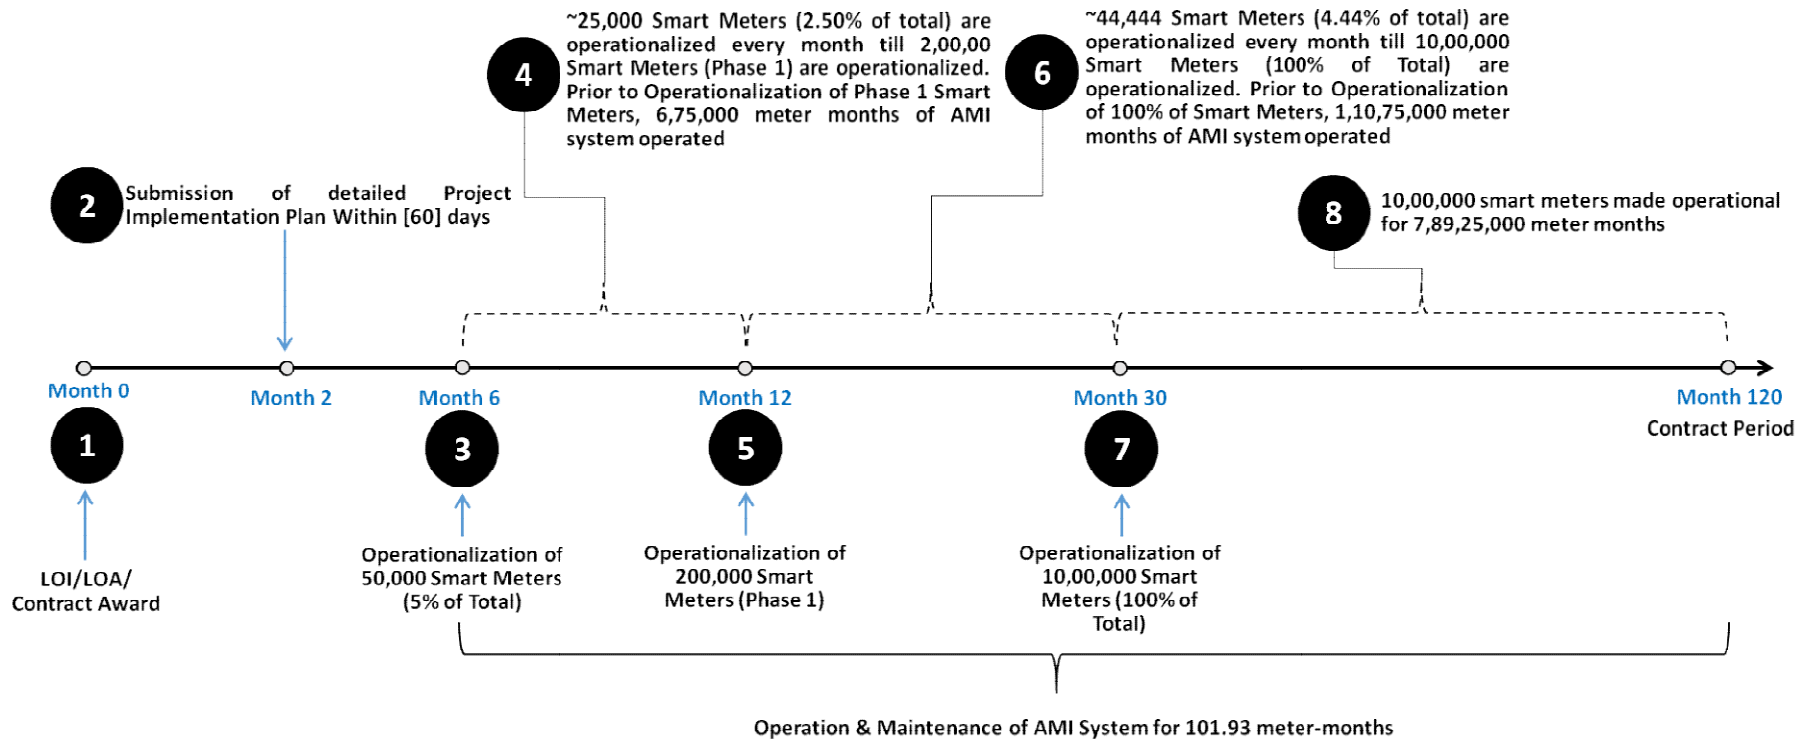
~25,000 Smart Meters (2.50% of total) are operationalized every month till 2,00,00 Smart Meters (Phase 1) are operationalized. Prior to Operationalization of Phase 1 Smart Meters, 6,75,000 meter months of AMI system operated

4

~44,444 Smart Meters (4.44% of total) are operationalized every month till 10,00,000 Smart Meters (100% of Total) are operationalized. Prior to Operationalization of 100% of Smart Meters, 1,10,75,000 meter months of AMI system operated

6

2

Submission of detailed Project Implementation Plan Within [60] days

8

10,00,000 smart meters made operational for 7,89,25,000 meter months

Month 0

Month 2

Month 6

Month 12

Month 30

Month 120

Contract Period

1

LOI/LOA/ Contract Award

3

Operationalization of 50,000 Smart Meters (5% of Total)

5

Operationalization of 200,000 Smart Meters (Phase 1)

7

Operationalization of 10,00,000 Smart Meters (100% of Total)

Operation & Maintenance of AMI System for 101.93 meter-months